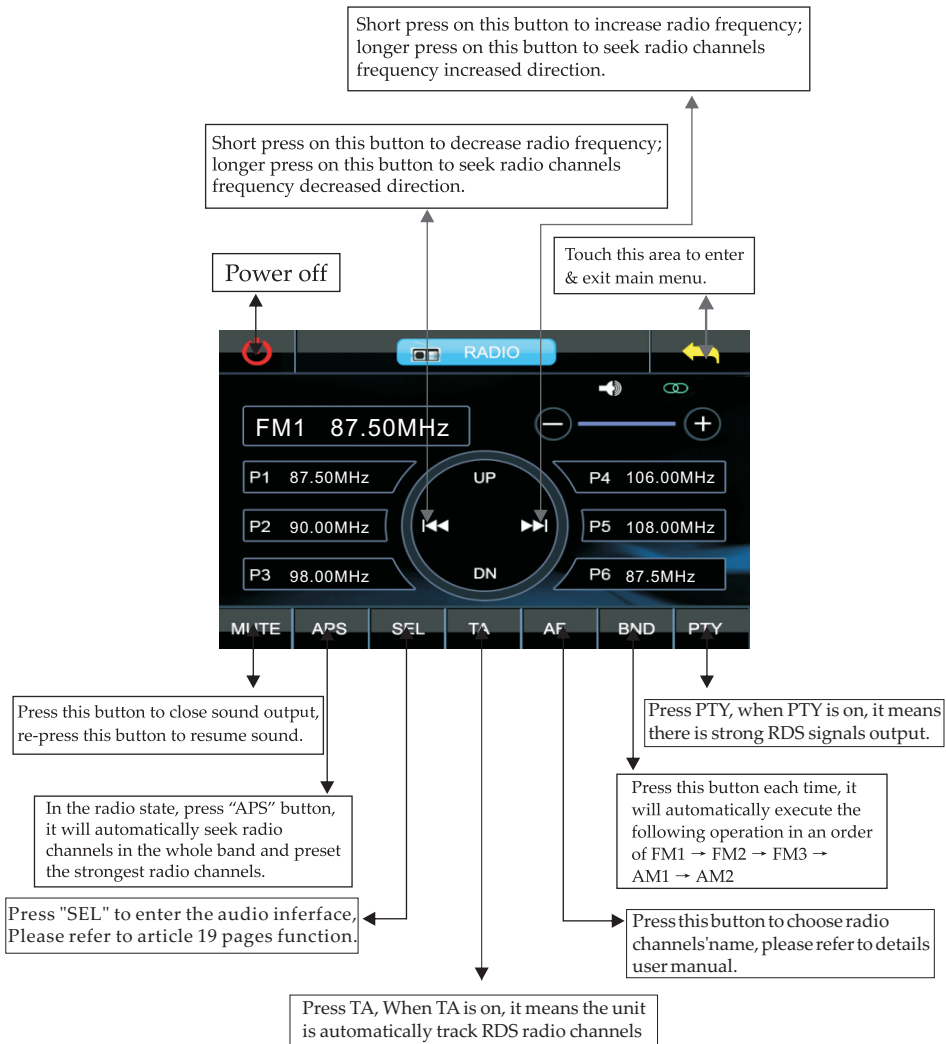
Short press on this button to increase radio frequency; longer press on this button to seek radio channels frequency increased direction.

Short press on this button to decrease radio frequency; longer press on this button to seek radio channels frequency decreased direction.

Power off

Touch this area to enter & exit main menu.

RADIO

FM1 87.50MHz

P1 87.50MHz

UP

P4 106.00MHz

P2 90.00MHz

P5 108.00MHz

P3 98.00MHz

DN

P6 87.5MHz

MUTE APS SEL TA AF BND PTY

Press this button to close sound output, re-press this button to resume sound.

Press PTY, when PTY is on, it means there is strong RDS signals output.

In the radio state, press "APS" button, it will automatically seek radio channels in the whole band and preset the strongest radio channels.

Press this button each time, it will automatically execute the following operation in an order of FM1 → FM2 → FM3 → AM1 → AM2

Press "SEL" to enter the audio inferface, Please refer to article 19 pages function.

Press this button to choose radio channels'name, please refer to details user manual.

Press TA, When TA is on, it means the unit is automatically track RDS radio channels